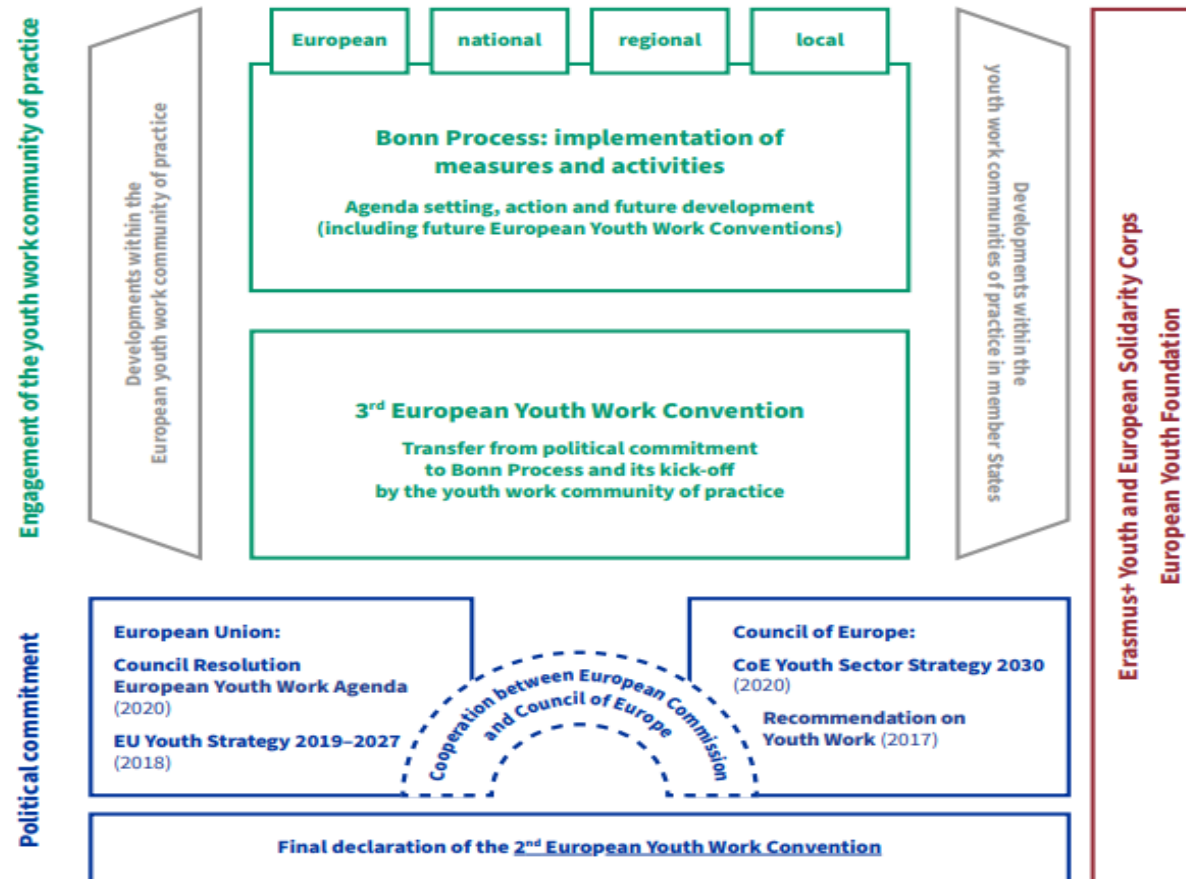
Engagement of the youth work community of practice

Developments within the European youth work community of practice

European

national

regional

local

Bonn Process: implementation of measures and activities

Agenda setting, action and future development (including future European Youth Work Conventions)

3$^{rd}$ European Youth Work Convention

Transfer from political commitment to Bonn Process and its kick-off by the youth work community of practice

Developments within the youth work communities of practice in member States

Erasmus+ Youth and European Solidarity Corps
European Youth Foundation

Political commitment

European Union:

Council Resolution European Youth Work Agenda (2020)

EU Youth Strategy 2019–2027 (2018)

Cooperation between European Commission and Council of Europe

Council of Europe:

CoE Youth Sector Strategy 2030 (2020)

Recommendation on Youth Work (2017)

Final declaration of the 2$^{nd}$ European Youth Work Convention